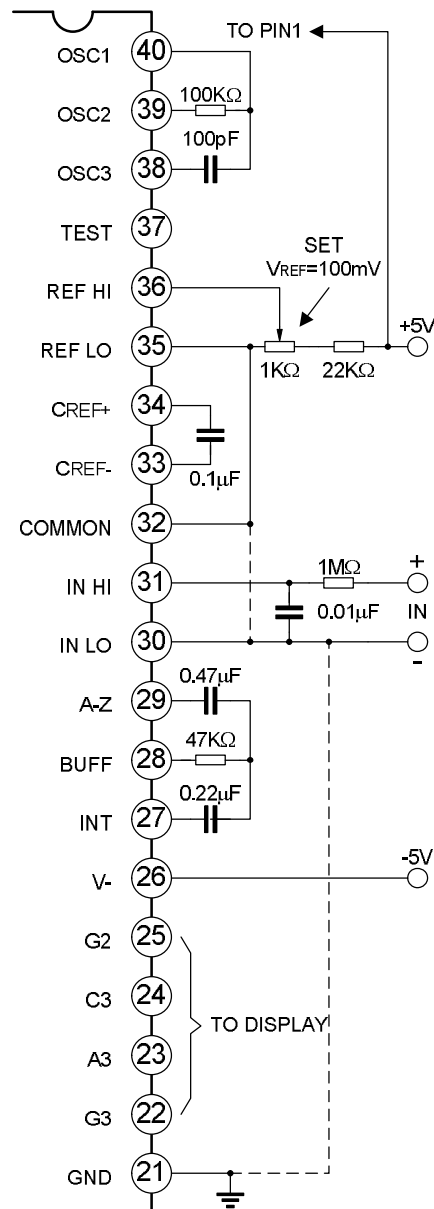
OSC1 40
TO PIN1
OSC2 39
100KΩ
100pF
OSC3 38
TEST 37
SET
VREF=100mV
REF HI 36
REF LO 35
1KΩ
22KΩ
+5V
CREF+ 34
CREF- 33
0.1μF
COMMON 32
IN HI 31
1MΩ
+
0.01μF
IN
IN LO 30
-
0.47μF
A-Z 29
47KΩ
BUFF 28
0.22μF
INT 27
V- 26
-5V
G2 25
C3 24
TO DISPLAY
A3 23
G3 22
GND 21